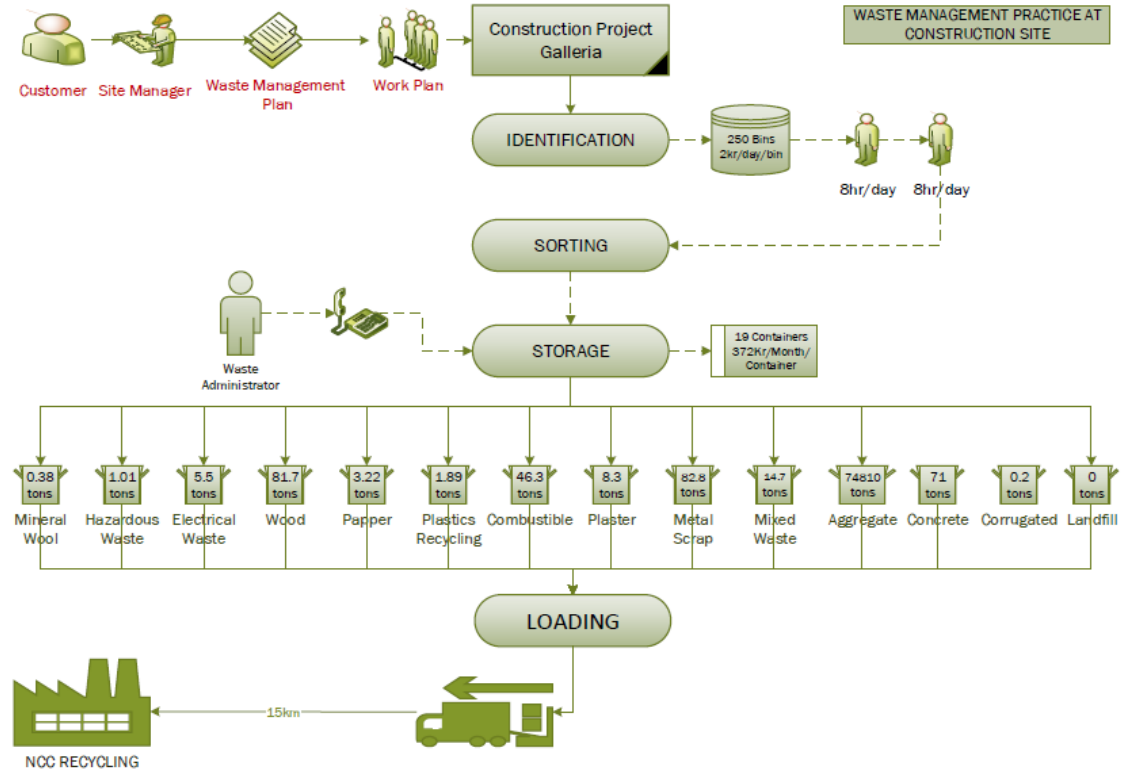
Customer Site Manager Waste Management Plan Work Plan

Construction Project Galleria

WASTE MANAGEMENT PRACTICE AT CONSTRUCTION SITE

IDENTIFICATION

250 Bins 2kr/day/bin

8hr/day 8hr/day

SORTING

Waste Administrator

STORAGE

19 Containers 372Kr/Month/ Container

0.38 tons Mineral Wool

1.01 tons Hazardous Waste

5.5 tons Electrical Waste

81.7 tons Wood

3.22 tons Papper

1.89 tons Plastics Recycling

46.3 tons Combustible

8.3 tons Plaster

82.8 tons Metal Scrap

14.7 tons Mixed Waste

74810 tons Aggregate

71 tons Concrete

0.2 tons Corrugated

0 tons Landfill

LOADING

15km

NCC RECYCLING